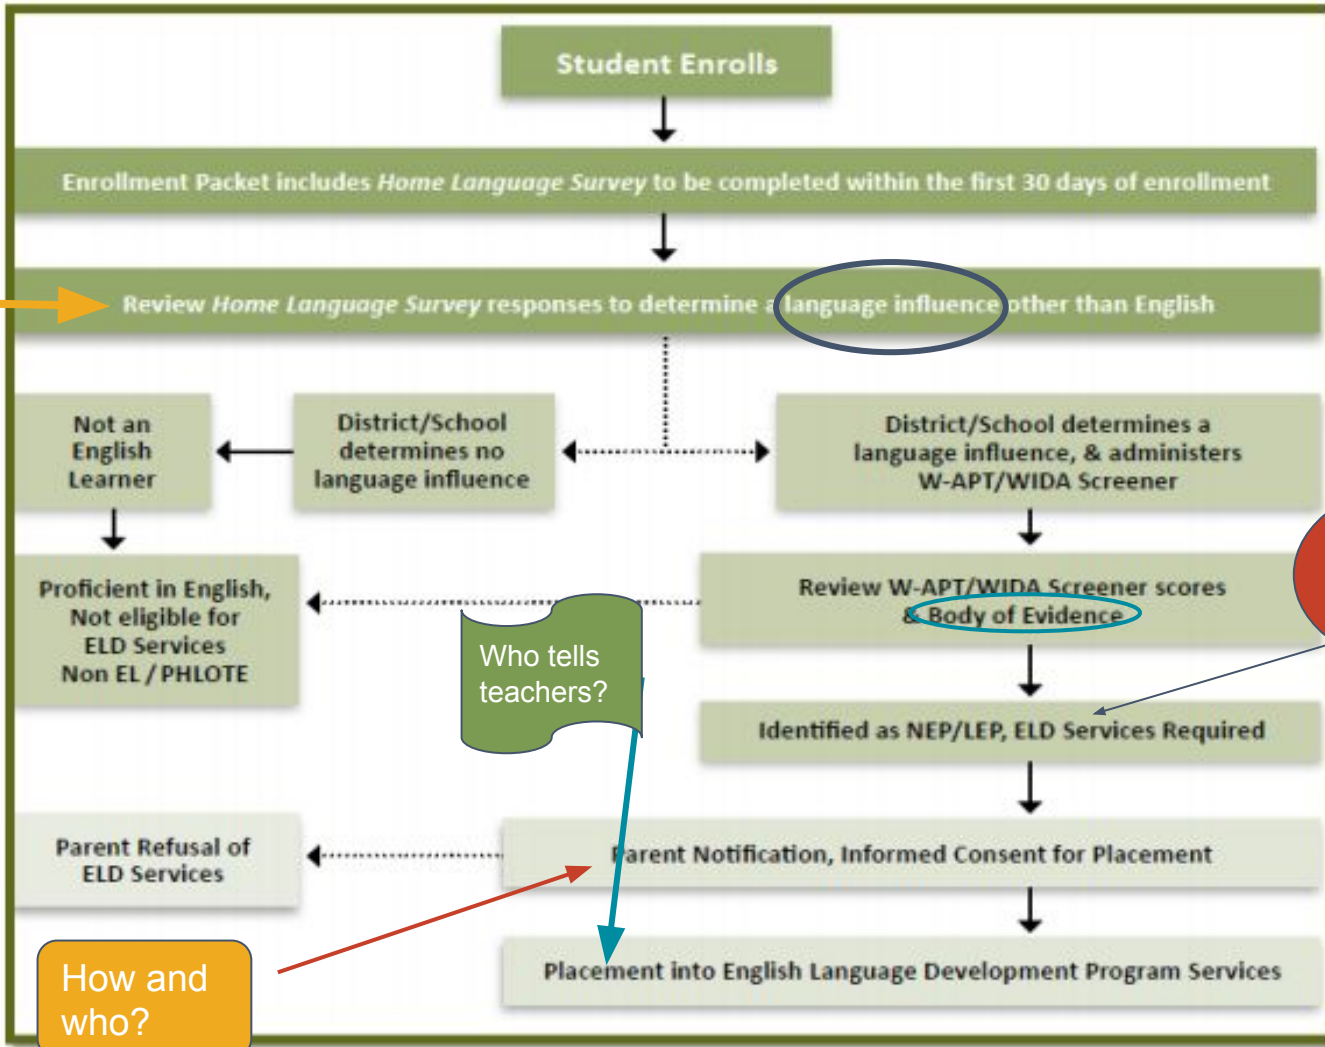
Student Enrolls

Enrollment Packet includes *Home Language Survey* to be completed within the first 30 days of enrollment

Review *Home Language Survey* responses to determine a language influence other than English

Not an English Learner

District/School determines no language influence

District/School determines a language influence, & administers W-APT/WIDA Screener

Proficient in English, Not eligible for ELD Services Non EL / PHLOTE

Who tells teachers?

Review W-APT/WIDA Screener scores & Body of Evidence

Identified as NEP/LEP, ELD Services Required

Parent Refusal of ELD Services

Parent Notification, Informed Consent for Placement

How and who?

Placement into English Language Development Program Services